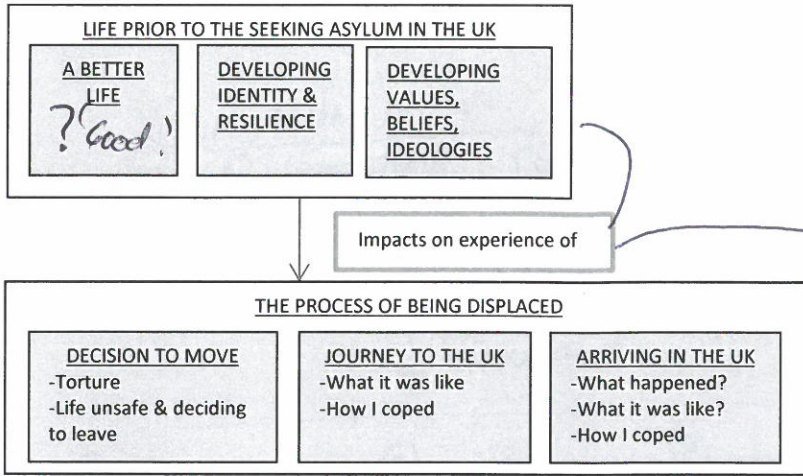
LIFE PRIOR TO THE SEEKING ASYLUM IN THE UK

A BETTER LIFE
? (Good!)

DEVELOPING IDENTITY & RESILIENCE

DEVELOPING VALUES, BELIEFS, IDEOLOGIES

Impacts on experience of

THE PROCESS OF BEING DISPLACED

DECISION TO MOVE
-Torture
-Life unsafe & deciding to leave

JOURNEY TO THE UK
-What it was like
-How I coped

ARRIVING IN THE UK
-What happened?
-What it was like?
-How I coped